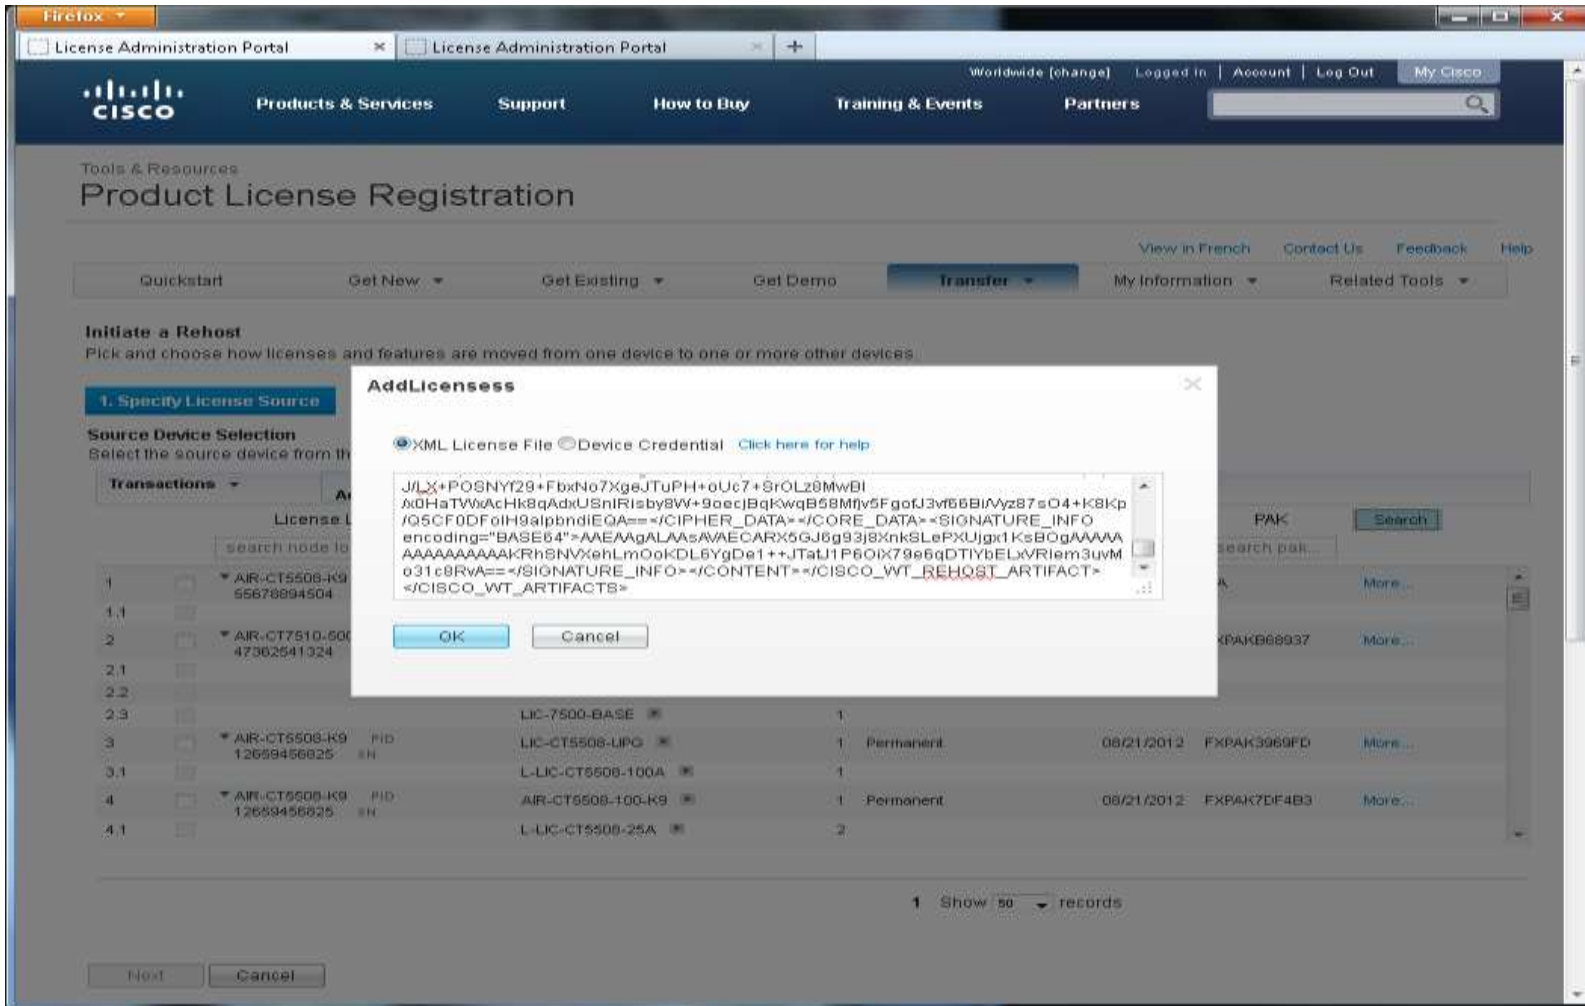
Firefox

License Administration Portal
License Administration Portal
+

Worldwide [change] Logged In | Account | Log Out My Cisco

cisco
Products & Services Support How to Buy Training & Events Partners

Tools & Resources
Product License Registration

View in French Contact Us Feedback Help

Quickstart Get New Get Existing Get Demo Transfer My Information Related Tools

Initiate a Rehost
Pick and choose how licenses and features are moved from one device to one or more other devices

1. Specify License Source

Source Device Selection
Select the source device from th

Transactions
License
search node id
PAK
Search
search pak

AddLicensess

XML License File Device Credential Click here for help

J/LX+POSNYf29+FbxNo7XgeJTuPH+oUc7+SrOLz8MwBl /x0HaTWxAcHk8qAdxUSnIRisby8W+9oecjBqKwqB58Mfjv5FgofJ3vf66Bi/Vyz87sO4+K8Kp /Q5CF0DFolH9alpbndiEQA==</CIPHER_DATA></CORE_DATA><SIGNATURE_INFO encoding="BASE64">AAEAAgALAAsAVAECARX5GJ6g93j8XnkSLePXUjgx1KsBOgAAAAA AAAAAAAAAAKRhSNVXehLmOoKDL6YgDe1++JTatJ1P6OiX79e6qDTlYbELxVRIem3uvM o31c8RvA==</SIGNATURE_INFO></CONTENT></CISCO_WT_REHOST_ARTIFACT> </CISCO_WT_ARTIFACTS>

OK Cancel

| 1 | | AIR-CT5508-K9 55678894504 | | | | | A | More... |
|---|---|---|---|---|---|---|---|---|
| 1.1 | | | | | | | | |
| 2 | | AIR-CT7510-50 47362541324 | | | | | XPAKB68937 | More... |
| 2.1 | | | | | | | | |
| 2.2 | | | | | | | | |
| 2.3 | | | LIC-7500-BASE | 1 | | | | |
| 3 | | AIR-CT5508-K9 12659456825 | PID SN | LIC-CT5508-UPG | 1 | Permanent | 08/21/2012 | FXPAK3969FD | More... |
| 3.1 | | | L-LIC-CT5508-100A | 1 | | | | |
| 4 | | AIR-CT5508-K9 12659456825 | PID SN | AIR-CT5508-100-K9 | 1 | Permanent | 08/21/2012 | FXPAK7DF4B3 | More... |
| 4.1 | | | L-LIC-CT5508-25A | 2 | | | | |

1 Show 50 records

Next Cancel